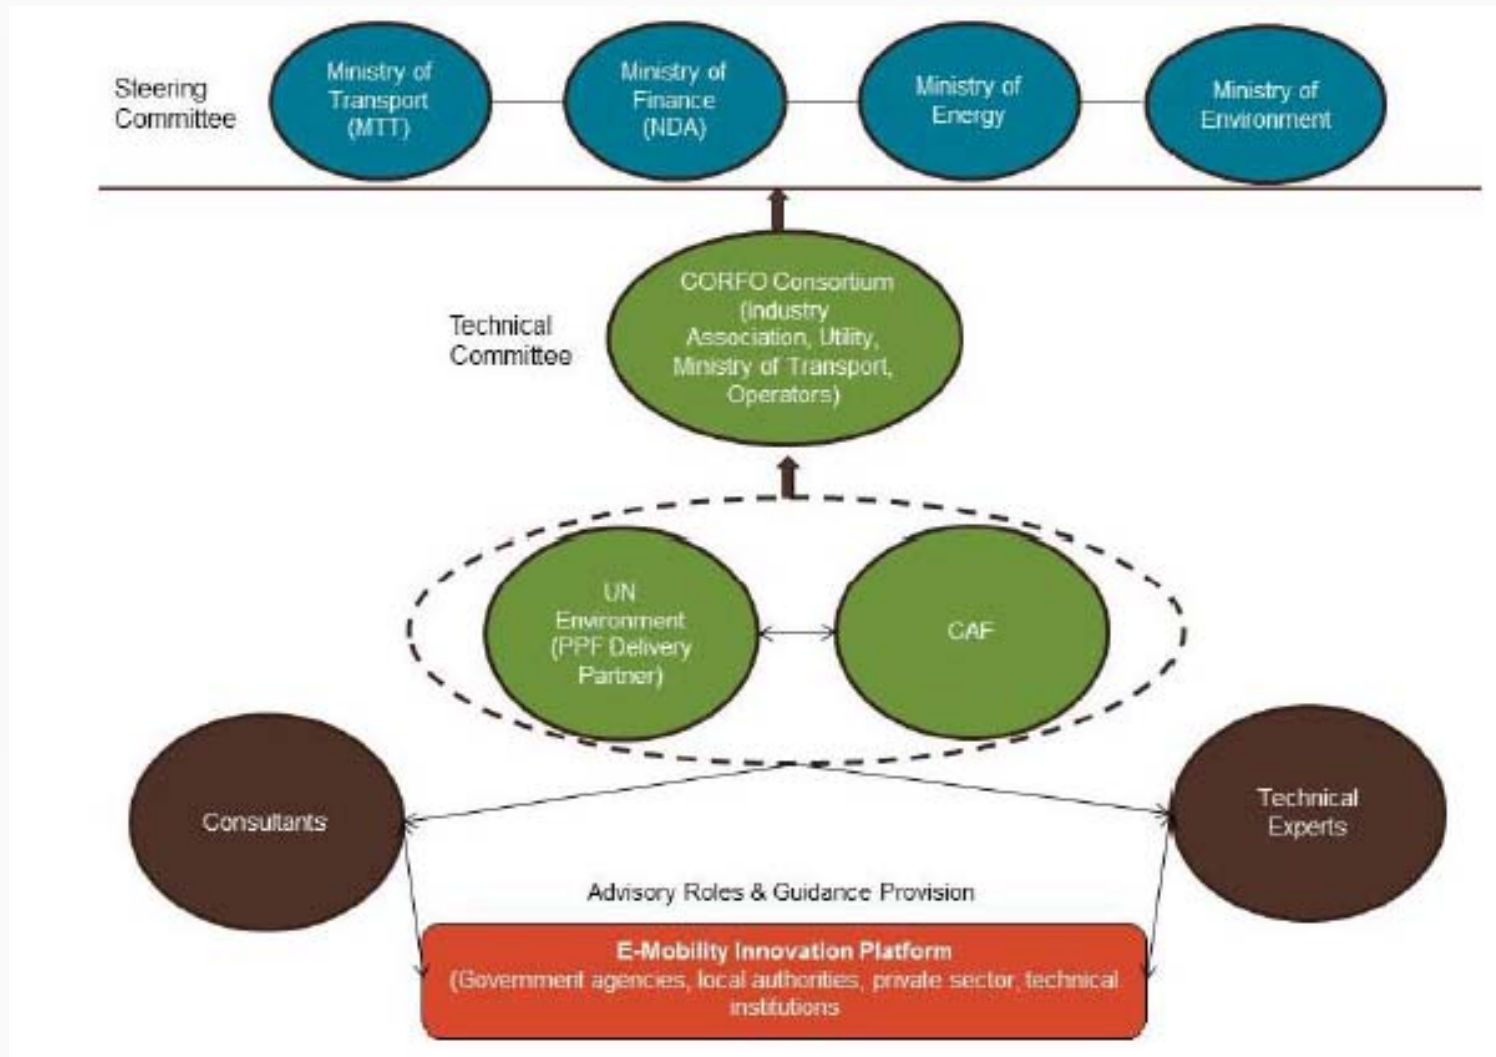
Steering Committee

Ministry of Transport (MTT)

Ministry of Finance (NDA)

Ministry of Energy

Ministry of Environment

Technical Committee

CORFO Consortium (Industry Association, Utility, Ministry of Transport, Operators)

UN Environment (PPF Delivery Partner)

CAF

Consultants

Technical Experts

Advisory Roles & Guidance Provision

E-Mobility Innovation Platform
(Government agencies, local authorities, private sector, technical institutions